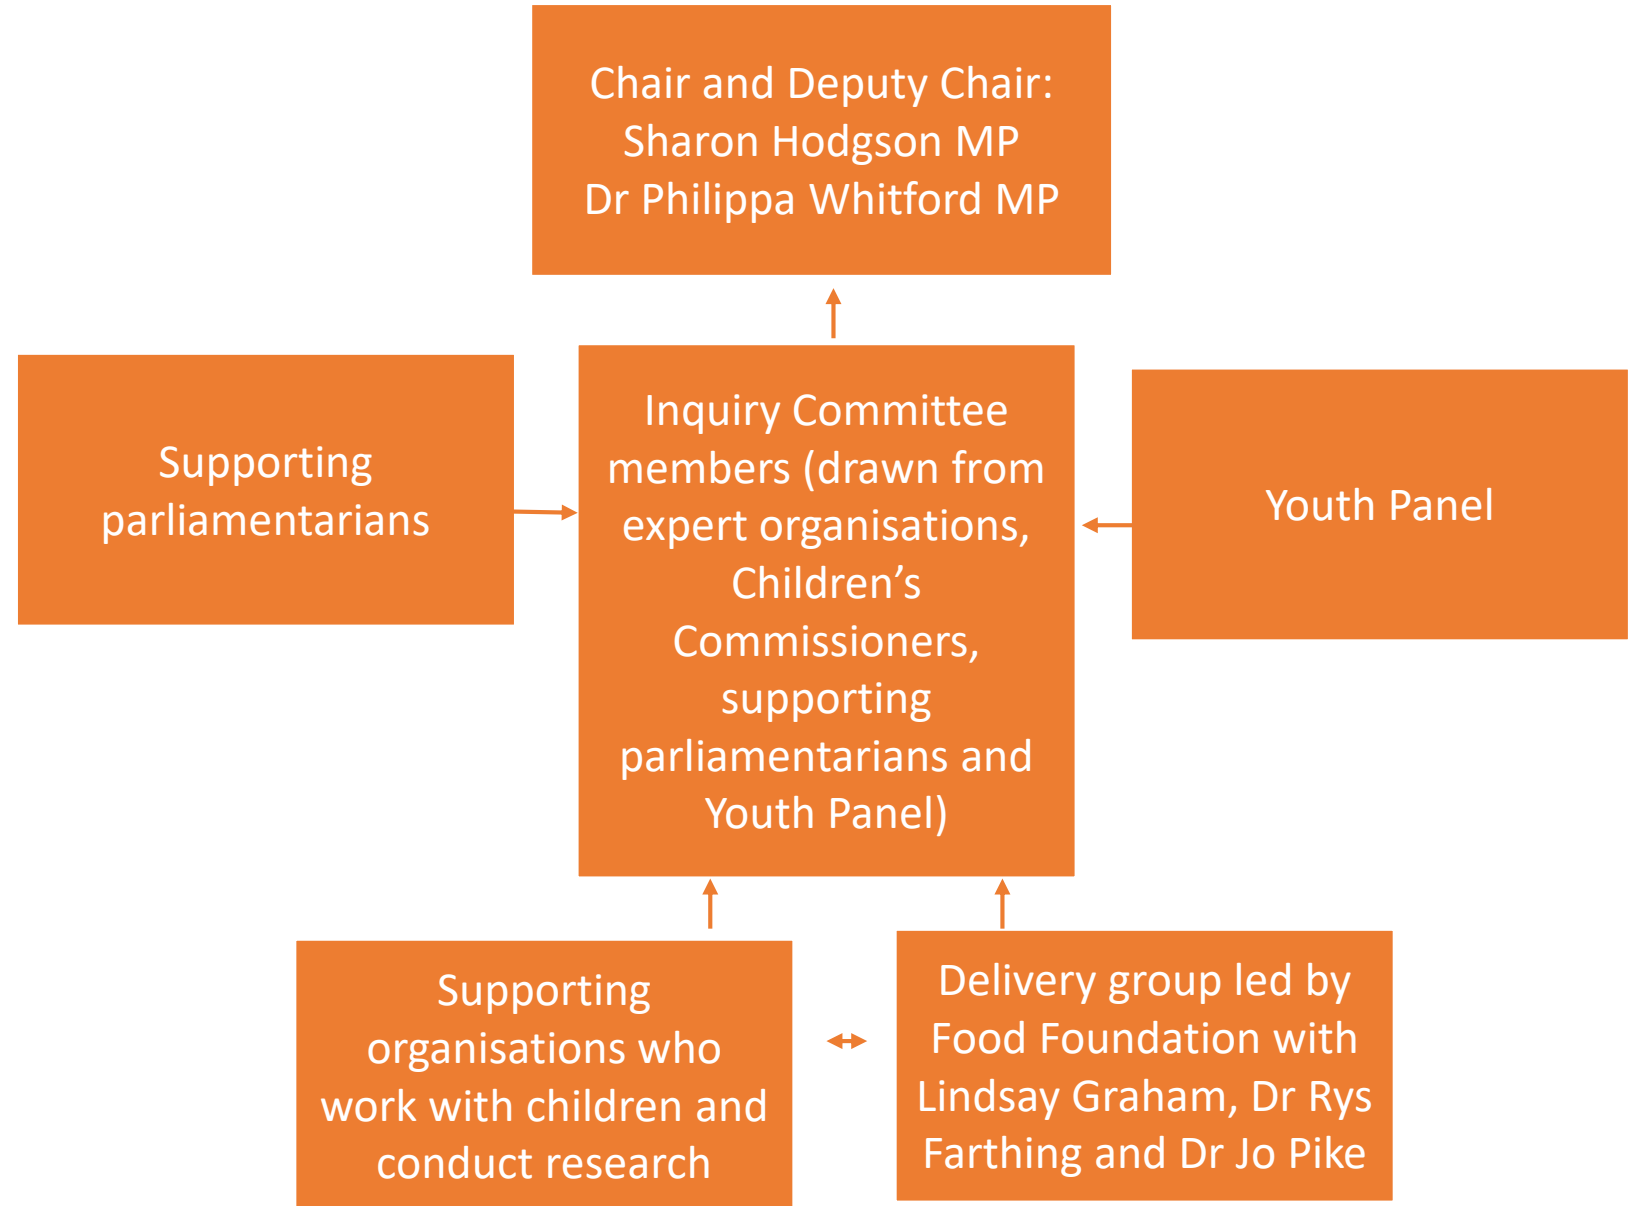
Chair and Deputy Chair:
Sharon Hodgson MP
Dr Philippa Whitford MP

Supporting parliamentarians

Inquiry Committee members (drawn from expert organisations, Children's Commissioners, supporting parliamentarians and Youth Panel)

Youth Panel

Supporting organisations who work with children and conduct research

Delivery group led by Food Foundation with Lindsay Graham, Dr Rys Farthing and Dr Jo Pike